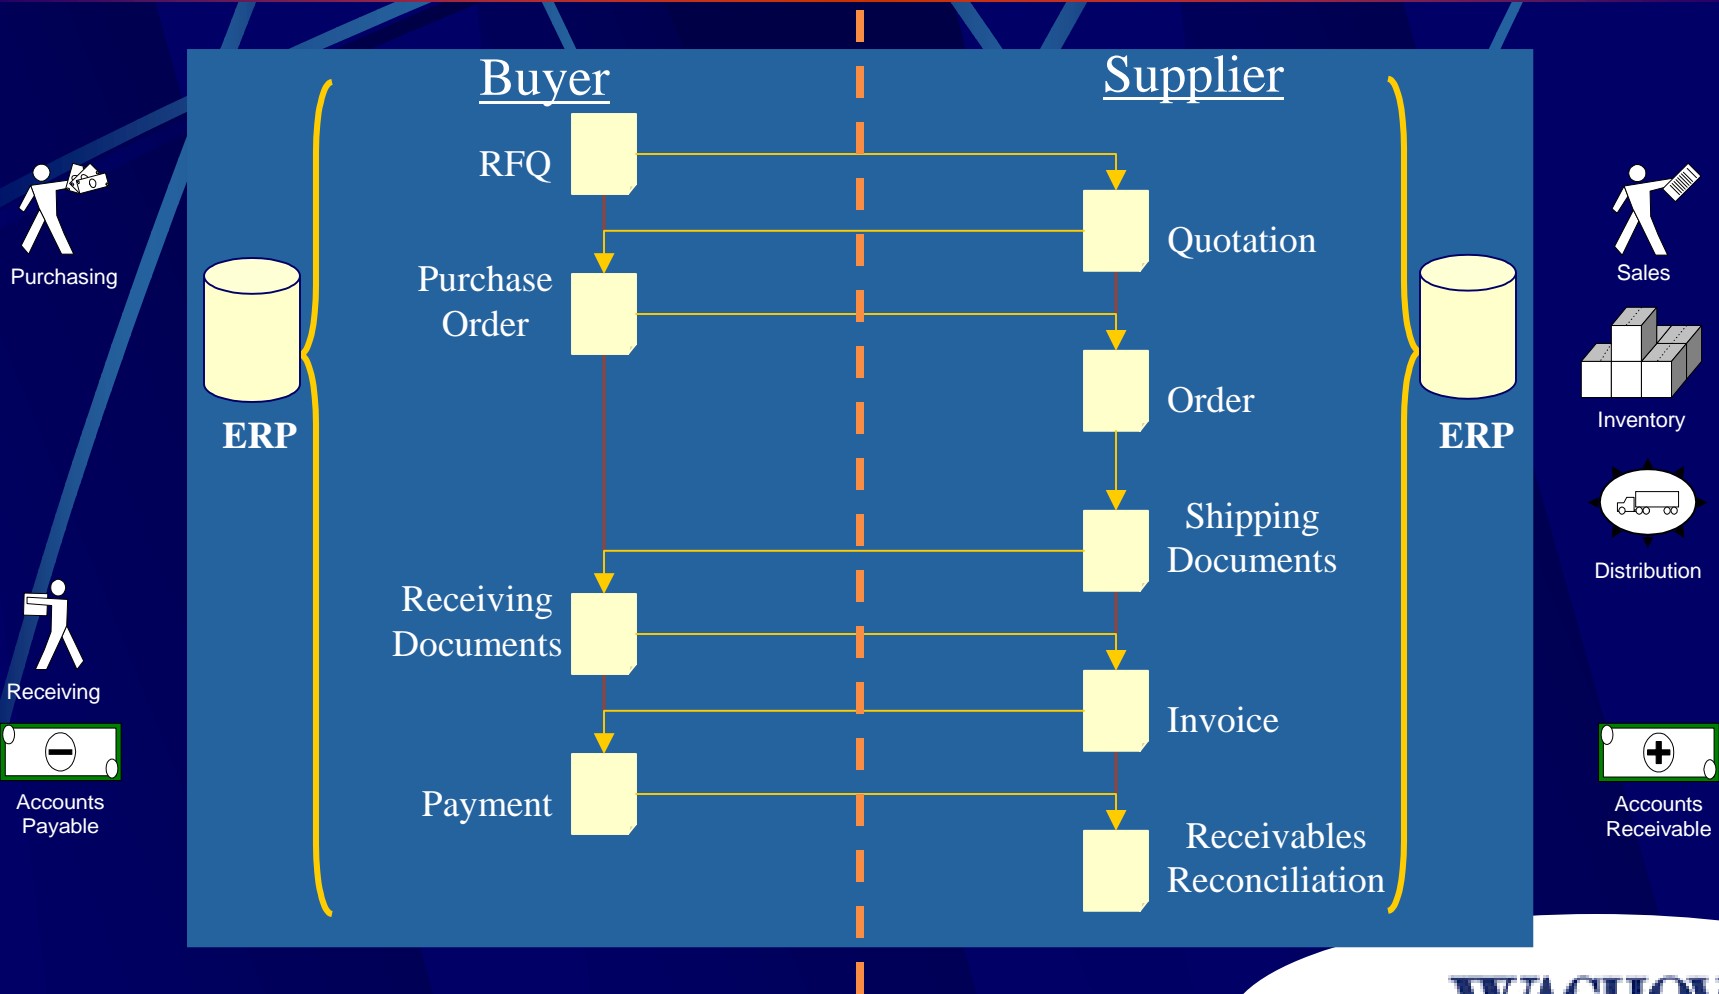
Buyer

Supplier

Purchasing

ERP

RFQ

Quotation

Purchase Order

Order

Shipping Documents

Receiving Documents

Invoice

Payment

Receivables Reconciliation

ERP

Sales

Inventory

Distribution

Receiving

Accounts Payable

Accounts Receivable

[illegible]